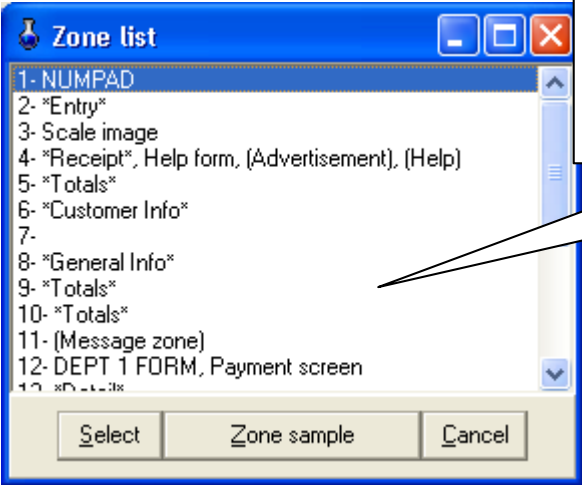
Zone list

1- NUMPAD
2- *Entry*
3- Scale image
4- *Receipt*, Help form, (Advertisement), (Help)
5- *Totals*
6- *Customer Info*
7-
8- *General Info*
9- *Totals*
10- *Totals*
11- (Message zone)
12- DEPT 1 FORM, Payment screen
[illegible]

Select | Zone sample | Cancel